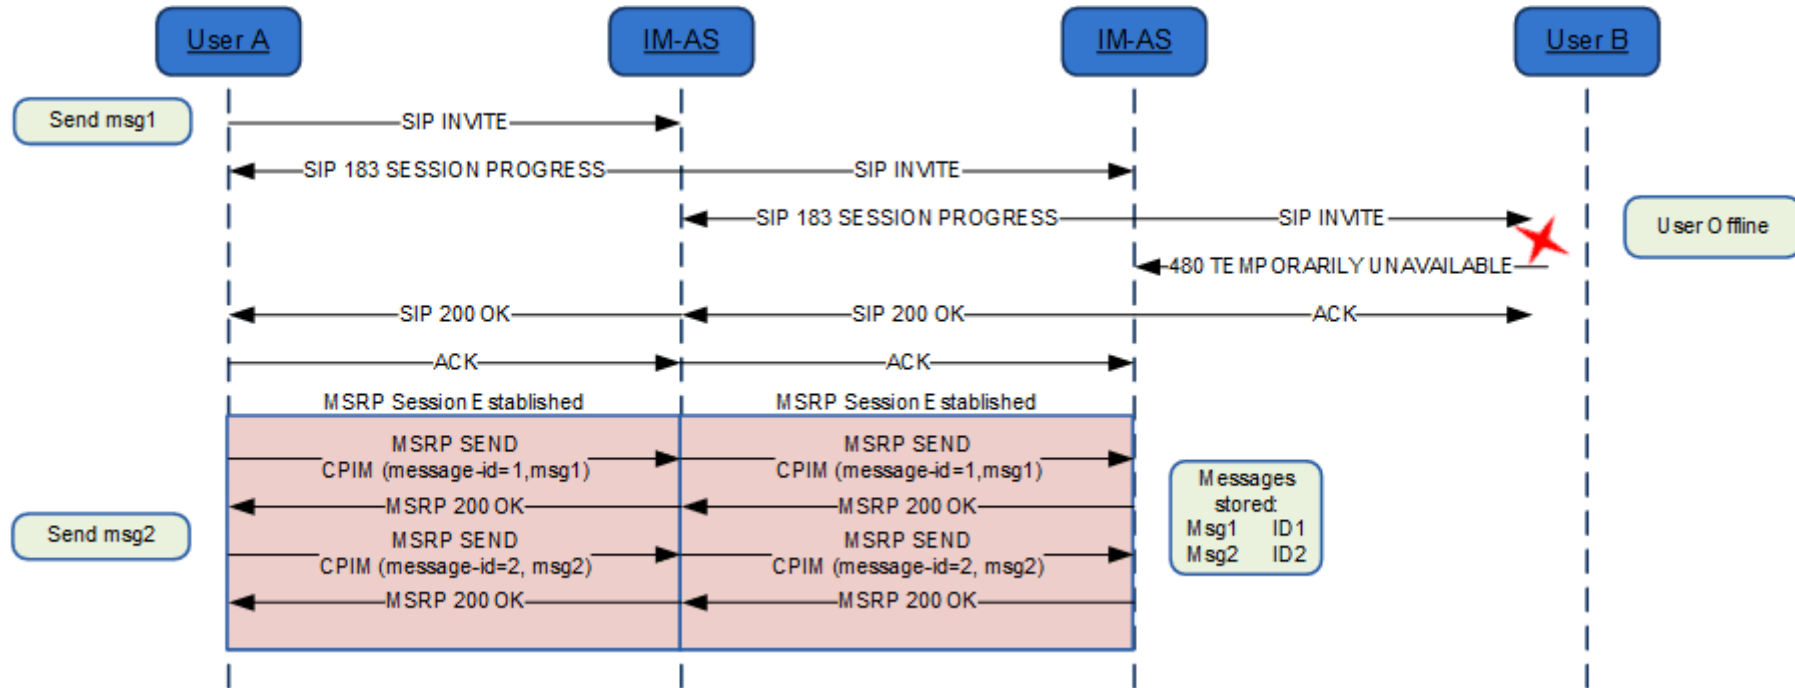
User A

IM-AS

IM-AS

User B

Send msg1

SIP INVITE

SIP 183 SESSION PROGRESS

SIP INVITE

SIP 183 SESSION PROGRESS

SIP INVITE

User Offline

480 TEMPORARILY UNAVAILABLE

SIP 200 OK

SIP 200 OK

ACK

ACK

ACK

MSRP Session Established

MSRP Session Established

MSRP SEND CPIM (message-id=1,msg1)

MSRP SEND CPIM (message-id=1,msg1)

Messages stored:
Msg1 ID1
Msg2 ID2

MSRP 200 OK

MSRP 200 OK

Send msg2

MSRP SEND CPIM (message-id=2, msg2)

MSRP SEND CPIM (message-id=2, msg2)

MSRP 200 OK

MSRP 200 OK